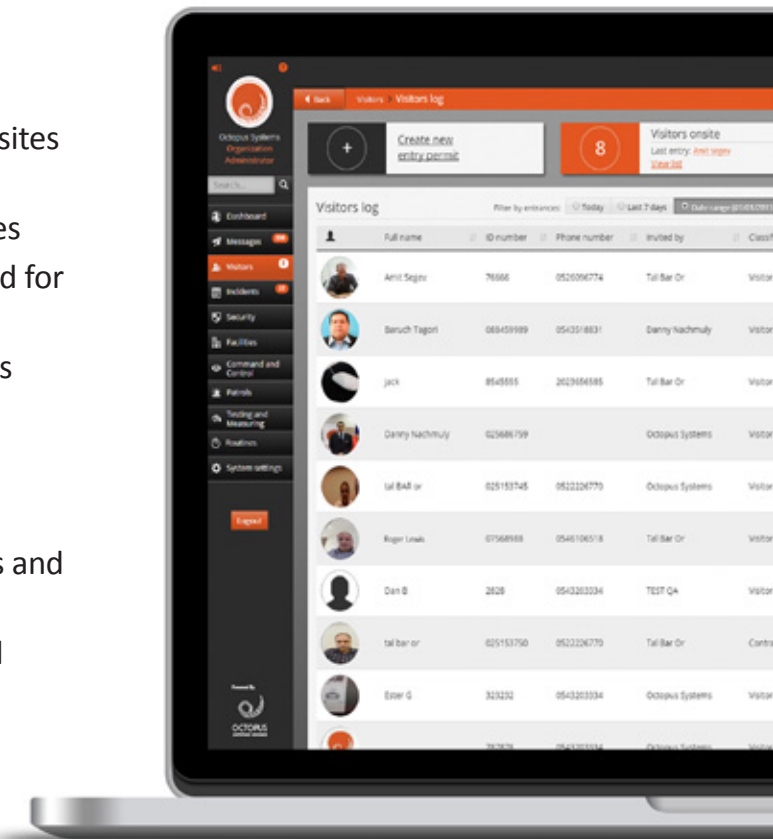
sites

es
d for

s

s and

l

Octopus Systems
Organization Administrator

Search...

Dashboard
Messages
Visitors
Incidents
Security
Facilities
Command and Control
Patrols
Testing and Measuring
Routines
System settings

Logout

Powered By
OCTOPUS

Back Visitors Visitors log

Create new entry permit

8
Visitors onsite
Last entry: Amit Segev
View list

Visitors log
Filter by entrances: Today Last 7 days Date range

| | Full name | ID number | Phone number | Invited by | Classif |
|---|---|---|---|---|---|
| | Amit Segev | 76666 | 0526096774 | Tal Bar Or | Visitor |
| | Baruch Tagori | 068459989 | 0543018631 | Danny Nachmuly | Visitor |
| | jack | 8545555 | 2023656585 | Tal Bar Or | Visitor |
| | Danny Nachmuly | 025686759 | | Octopus Systems | Visitor |
| | tal BAR or | 025153745 | 0522226770 | Octopus Systems | Visitor |
| | Roger Lewis | 07568988 | 0546106518 | Tal Bar Or | Visitor |
| | Dan B | 2828 | 0543203034 | TEST QA | Visitor |
| | tal bar or | 025153750 | 0522226770 | Tal Bar Or | Contra |
| | Ester G | 323232 | 0543203034 | Octopus Systems | Visitor |
| | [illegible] | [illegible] | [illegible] | Octopus Systems | Visitor |